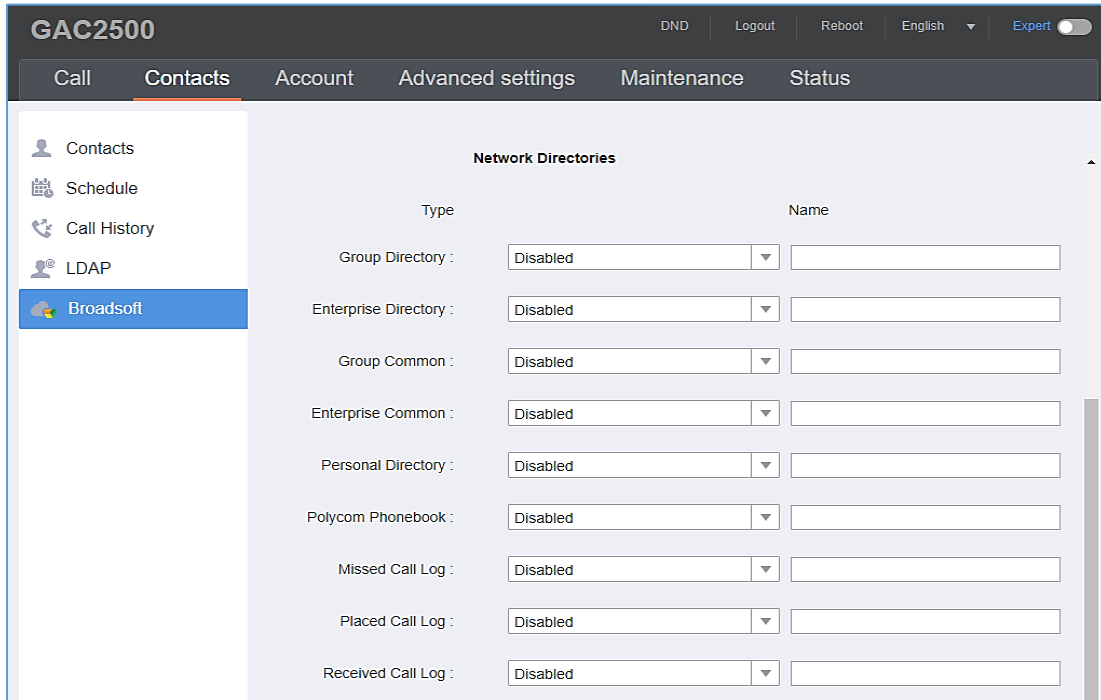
GAC2500

DND Logout Reboot English Expert

Call Contacts Account Advanced settings Maintenance Status

Contacts
Schedule
Call History
LDAP
Broadsoft

Network Directories

| Type | | Name |
|---|---|---|
| Group Directory : | Disabled | |
| Enterprise Directory : | Disabled | |
| Group Common : | Disabled | |
| Enterprise Common : | Disabled | |
| Personal Directory : | Disabled | |
| Polycom Phonebook : | Disabled | |
| Missed Call Log : | Disabled | |
| Placed Call Log : | Disabled | |
| Received Call Log : | Disabled | |